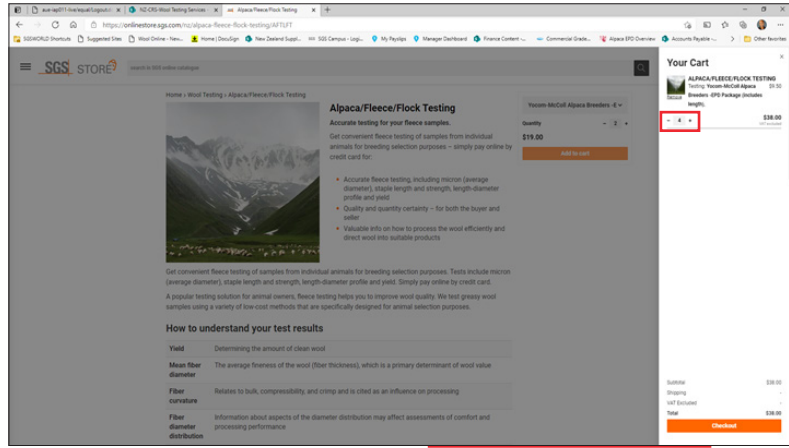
aue-iap011-live/equal/Logout.c | NZ-CRS-Wool Testing Services | Alpaca/Fleece/Flock Testing

https://onlinestore.sgs.com/nz/alpaca-fleece-flock-testing/AFTLFT

SGSWORLD Shortcuts | Suggested Sites | Wool Online - New... | Home | DocuSign | New Zealand Suppl... | SGS Campus - Logi... | My Payslips | Manager Dashboard | Finance Content -... | Commercial Grade... | Alpaca EPD Overview | Accounts Payable -... | Other favorites

SGS STORE

search in SGS online catalogue

Home » Wool Testing » Alpaca/Fleece/Flock Testing

Alpaca/Fleece/Flock Testing

Accurate testing for your fleece samples.

Get convenient fleece testing of samples from individual animals for breeding selection purposes – simply pay online by credit card for:

• Accurate fleece testing, including micron (average diameter), staple length and strength, length-diameter profile and yield
• Quality and quantity certainty – for both the buyer and seller
• Valuable info on how to process the wool efficiently and direct wool into suitable products

Yocom-McColl Alpaca Breeders -E

Quantity

$19.00

Add to cart

Get convenient fleece testing of samples from individual animals for breeding selection purposes. Tests include micron (average diameter), staple length and strength, length-diameter profile and yield. Simply pay online by credit card.

A popular testing solution for animal owners, fleece testing helps you to improve wool quality. We test greasy wool samples using a variety of low-cost methods that are specifically designed for animal selection purposes.

How to understand your test results

| | |
|---|---|
| Yield | Determining the amount of clean wool |
| Mean fiber diameter | The average fineness of the wool (fiber thickness), which is a primary determinant of wool value |
| Fiber curvature | Relates to bulk, compressibility, and crimp and is cited as an influence on processing |
| Fiber diameter distribution | Information about aspects of the diameter distribution may affect assessments of comfort and processing performance |

Your Cart

ALPACA/FLEECE/FLOCK TESTING
Testing: Yocom-McColl Alpaca Breeders -EPD Package (includes length).
$9.50

− 4 +

$38.00
VAT excluded

Subtotal $38.00
Shipping -
VAT Excluded -
Total $38.00

Checkout